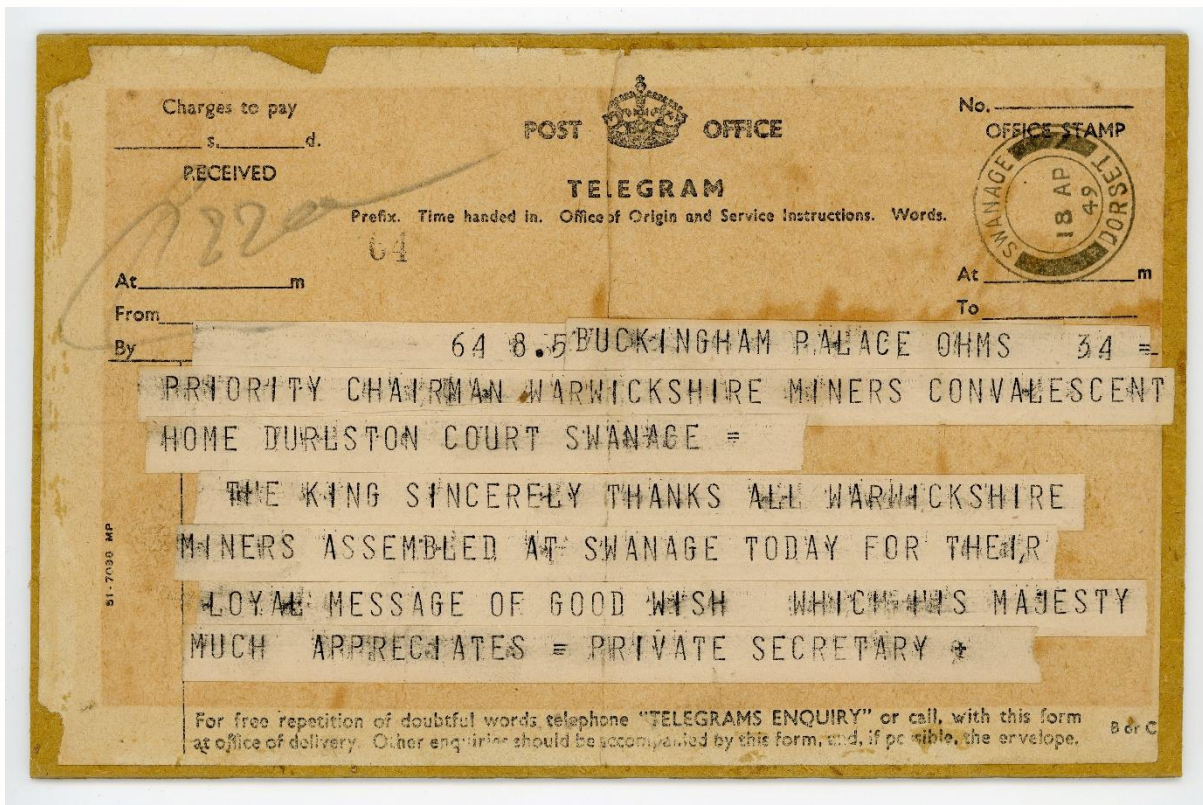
Charges to pay
_______ s. _______ d.
RECEIVED

POST OFFICE
TELEGRAM
Prefix. Time handed in. Office of Origin and Service Instructions. Words.
64

No. ________
OFFICE STAMP
SWANAGE 18 AP 49 DORSET

At ________ m
From ________
By ________

At ________ m
To ________

822

64 8.5 BUCKINGHAM PALACE OHMS 34 =
PRIORITY CHAIRMAN WARWICKSHIRE MINERS CONVALESCENT HOME DURLSTON COURT SWANAGE =
THE KING SINCERELY THANKS ALL WARWICKSHIRE MINERS ASSEMBLED AT SWANAGE TODAY FOR THEIR LOYAL MESSAGE OF GOOD WISH WHICH HIS MAJESTY MUCH APPRECIATES = PRIVATE SECRETARY +

51-7030 MP

For free repetition of doubtful words telephone "TELEGRAMS ENQUIRY" or call, with this form at office of delivery. Other enquiries should be accompanied by this form, and, if possible, the envelope.
B or C